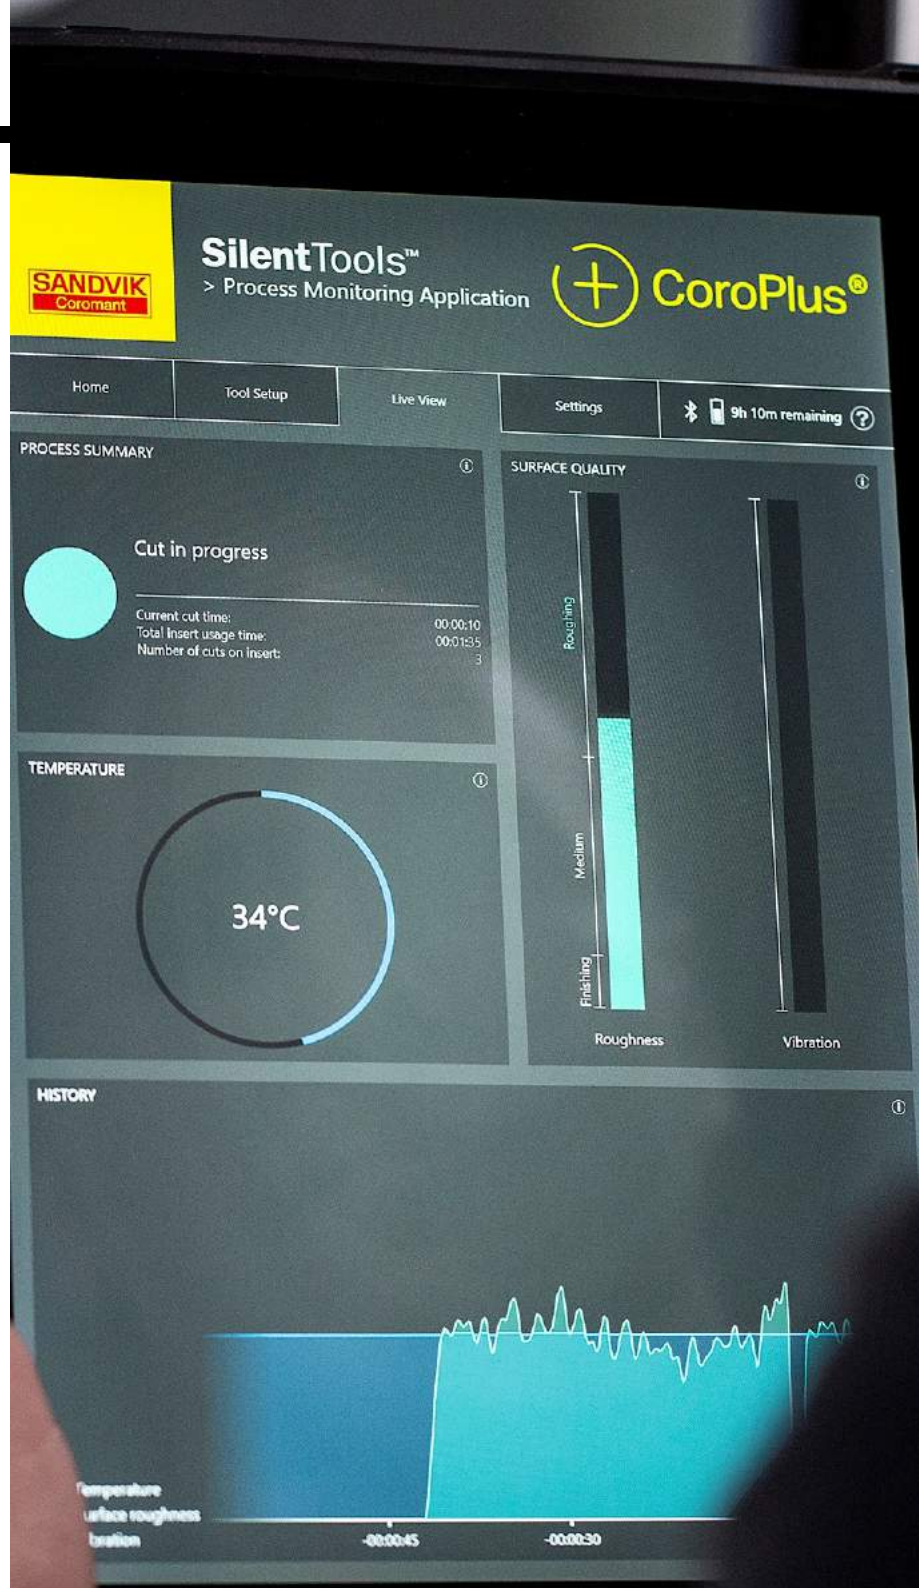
SANDVIK
Coromant

SilentTools™
> Process Monitoring Application

CoroPlus®

Home
Tool Setup
Live View
Settings
9h 10m remaining
?

PROCESS SUMMARY

Cut in progress

Current cut time: 00:00:10
Total insert usage time: 00:01:35
Number of cuts on insert: 3

SURFACE QUALITY

Roughing
Medium
Finishing

Roughness
Vibration

TEMPERATURE

34°C

HISTORY

Temperature
urface roughness
bration

-00:00:45
-00:00:30